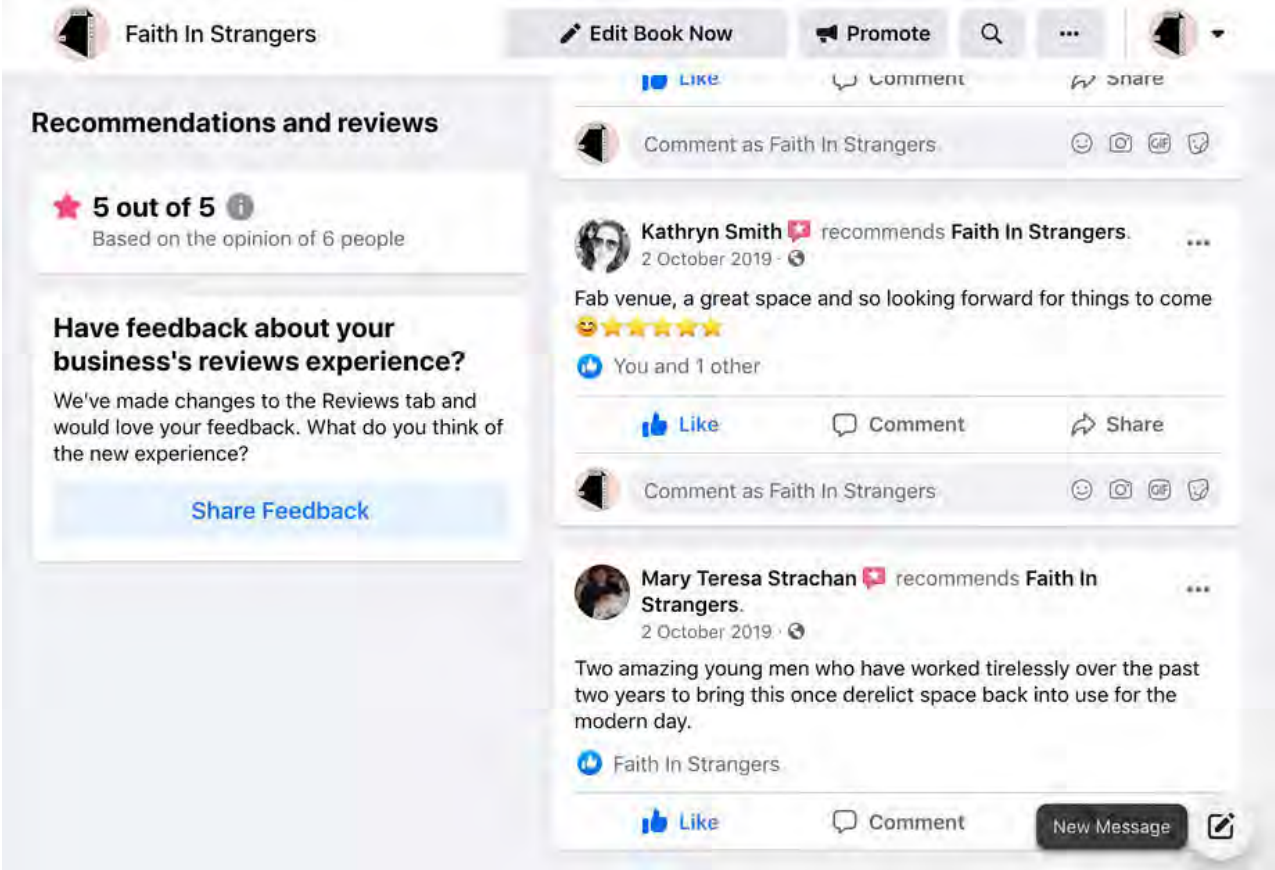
Faith In Strangers

Edit Book Now

Promote

Like Comment Share

Comment as Faith In Strangers

Recommendations and reviews

5 out of 5

Based on the opinion of 6 people

Have feedback about your business's reviews experience?

We've made changes to the Reviews tab and would love your feedback. What do you think of the new experience?

Share Feedback

Kathryn Smith recommends Faith In Strangers.

2 October 2019 ·

Fab venue, a great space and so looking forward for things to come 😊⭐⭐⭐⭐⭐

You and 1 other

Like Comment Share

Comment as Faith In Strangers

Mary Teresa Strachan recommends Faith In Strangers.

2 October 2019 ·

Two amazing young men who have worked tirelessly over the past two years to bring this once derelict space back into use for the modern day.

Faith In Strangers

Like Comment

New Message